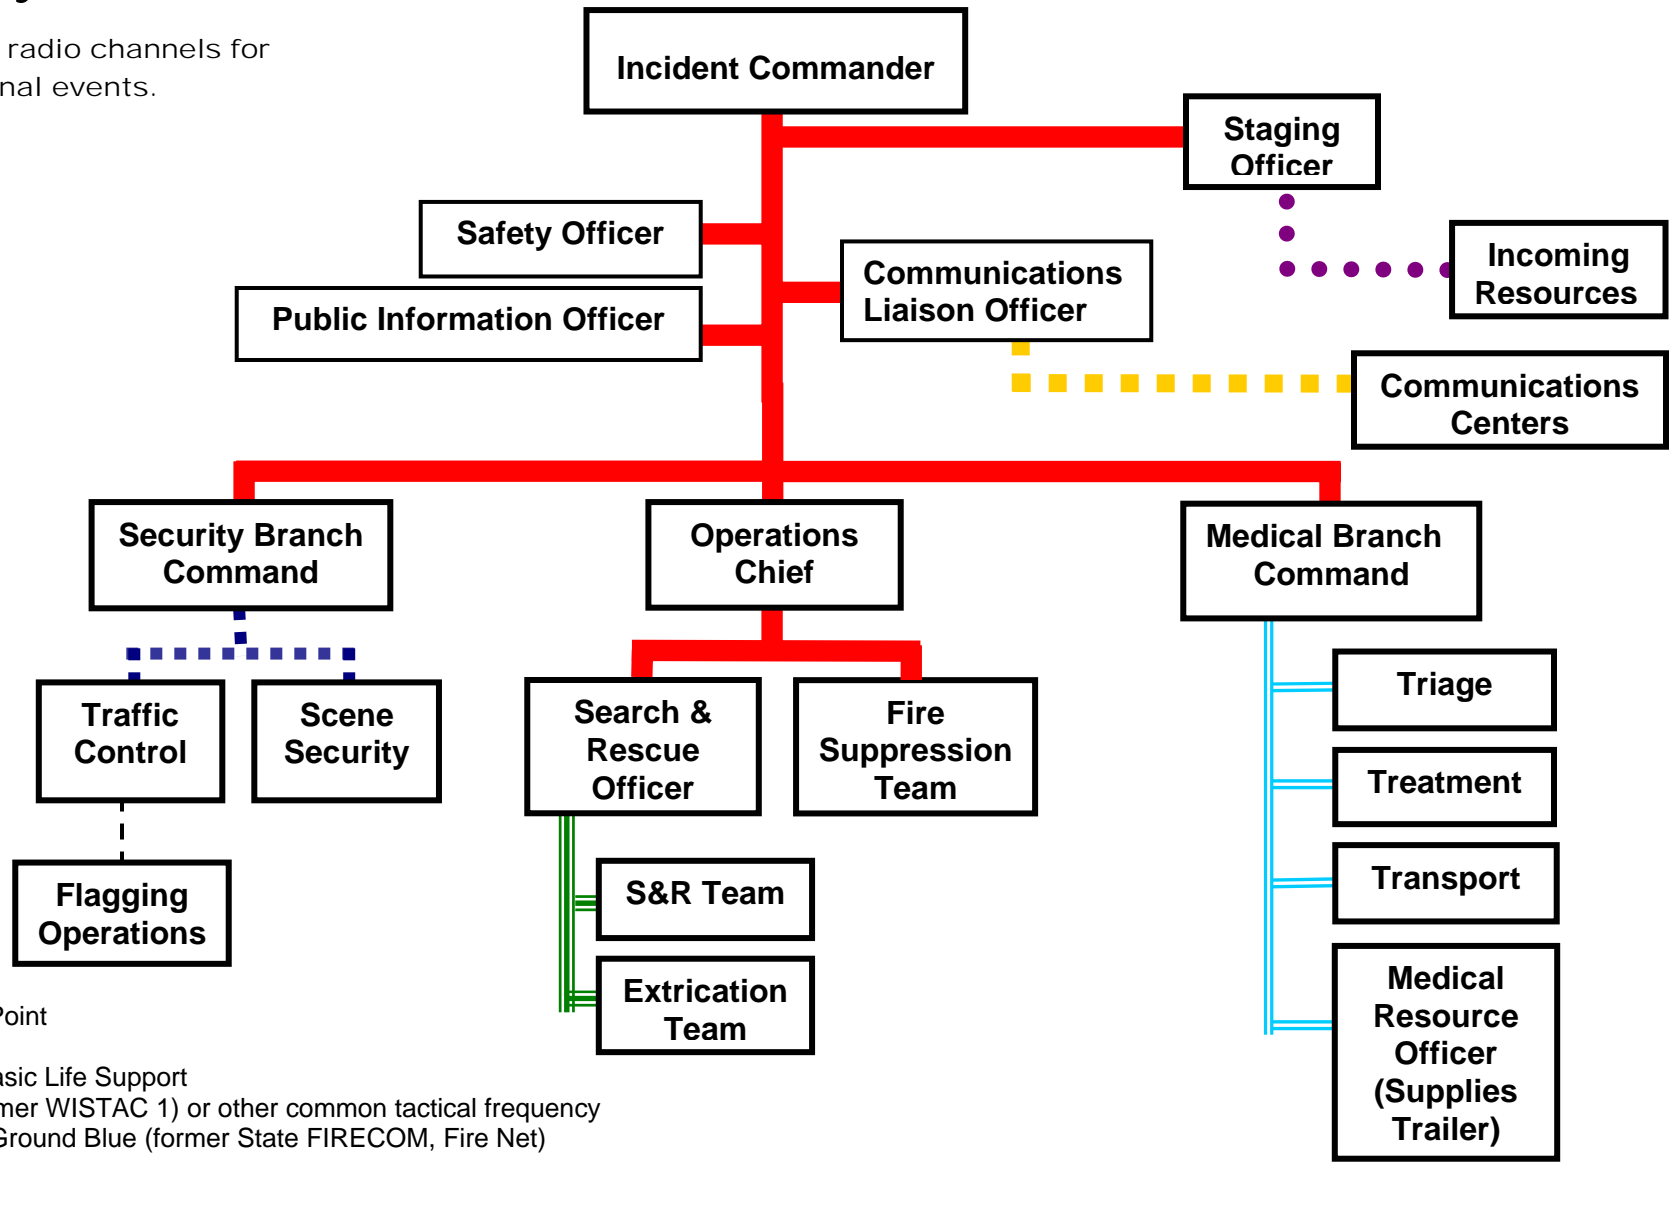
radio channels for
nal events.

Incident Commander

Staging Officer

Safety Officer

Public Information Officer

Communications Liaison Officer

Incoming Resources

Communications Centers

Security Branch Command

Operations Chief

Medical Branch Command

Traffic Control

Scene Security

Flagging Operations

Search & Rescue Officer

Fire Suppression Team

S&R Team

Extrication Team

Triage

Treatment

Transport

Medical Resource Officer (Supplies Trailer)

oint

asic Life Support
mer WISTAC 1) or other common tactical frequency
Ground Blue (former State FIRECOM, Fire Net)